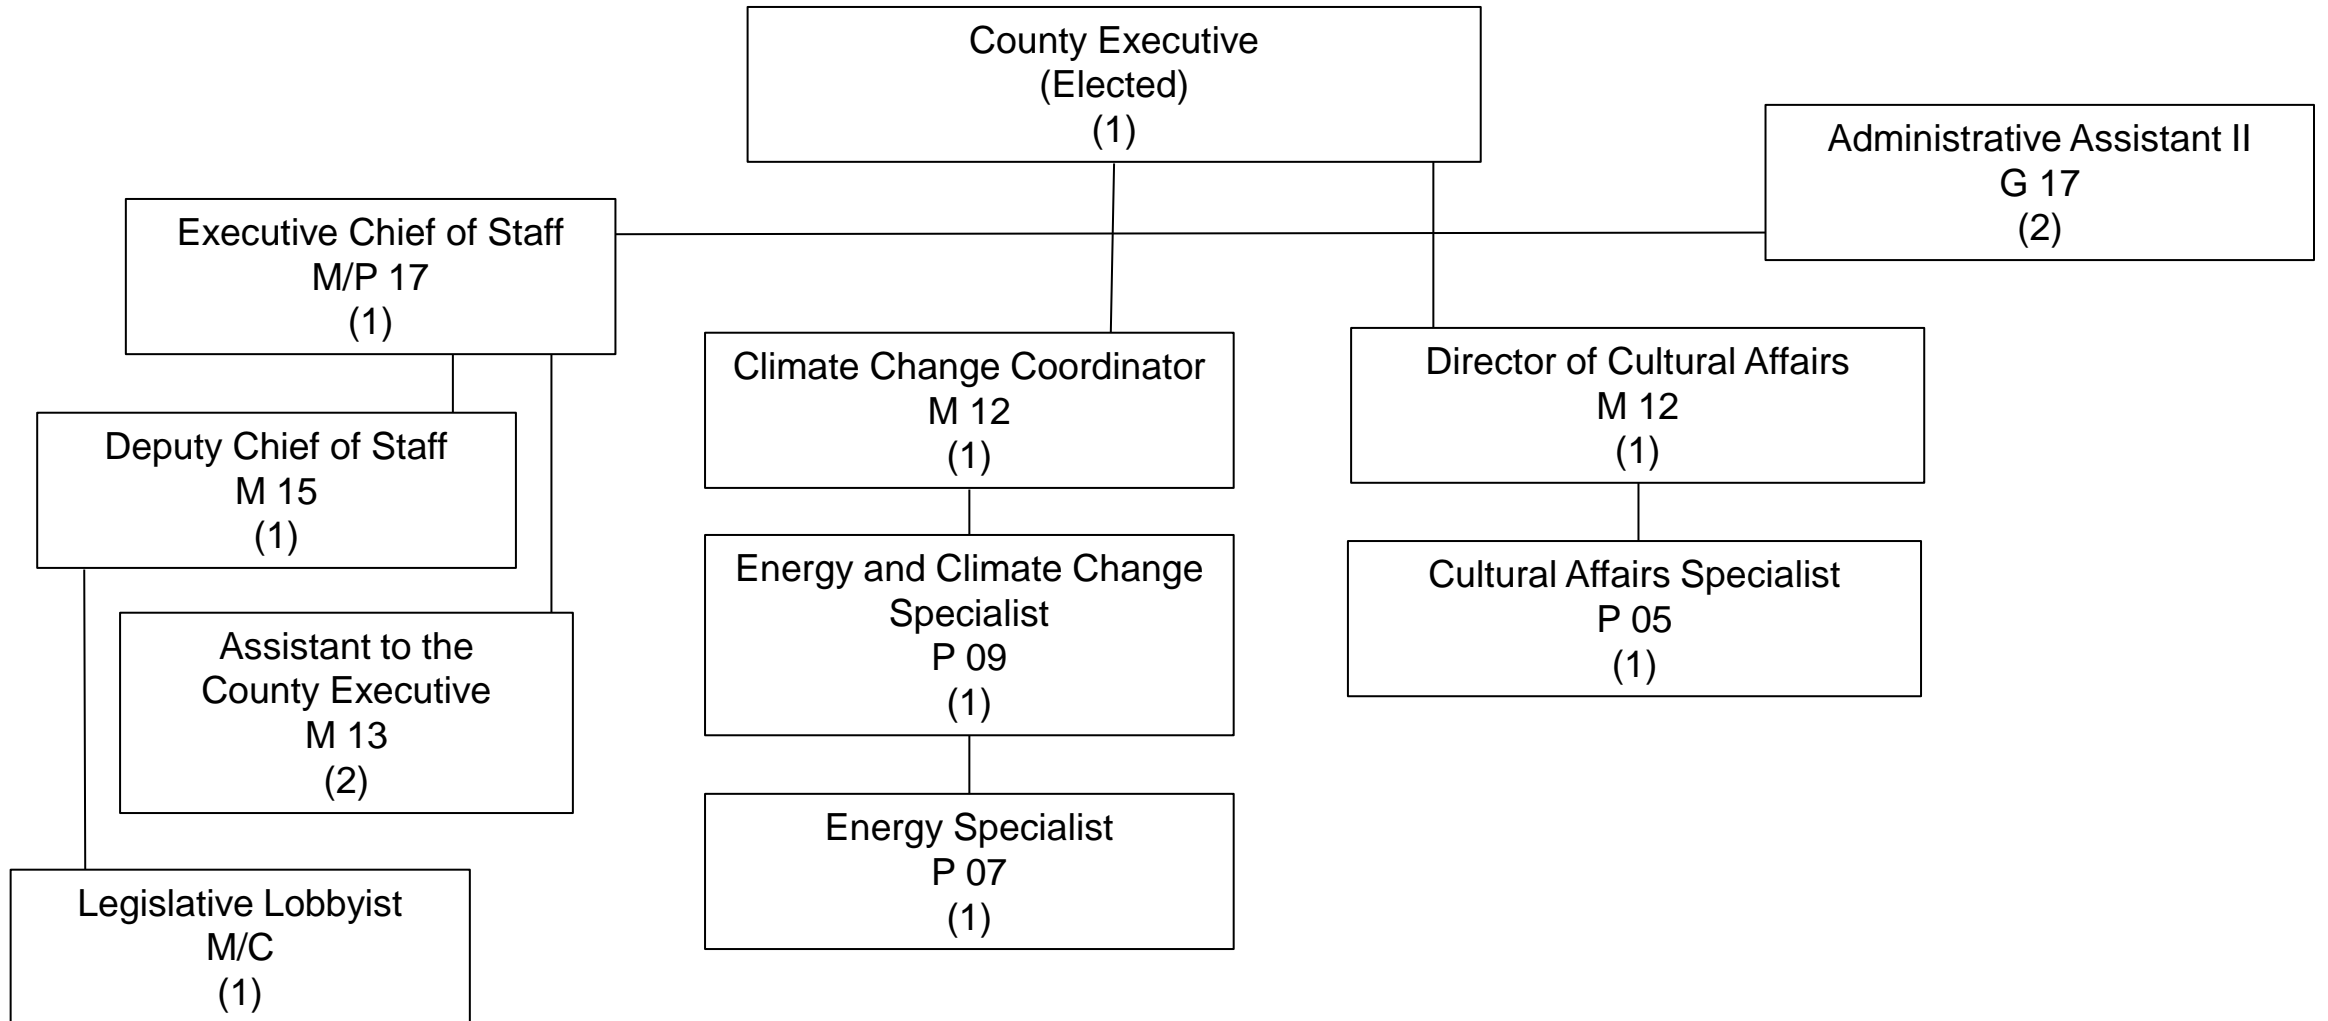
County Executive
(Elected)
(1)

Administrative Assistant II
G 17
(2)

Executive Chief of Staff
M/P 17
(1)

Deputy Chief of Staff
M 15
(1)

Assistant to the County Executive
M 13
(2)

Legislative Lobbyist
M/C
(1)

Climate Change Coordinator
M 12
(1)

Energy and Climate Change Specialist
P 09
(1)

Energy Specialist
P 07
(1)

Director of Cultural Affairs
M 12
(1)

Cultural Affairs Specialist
P 05
(1)